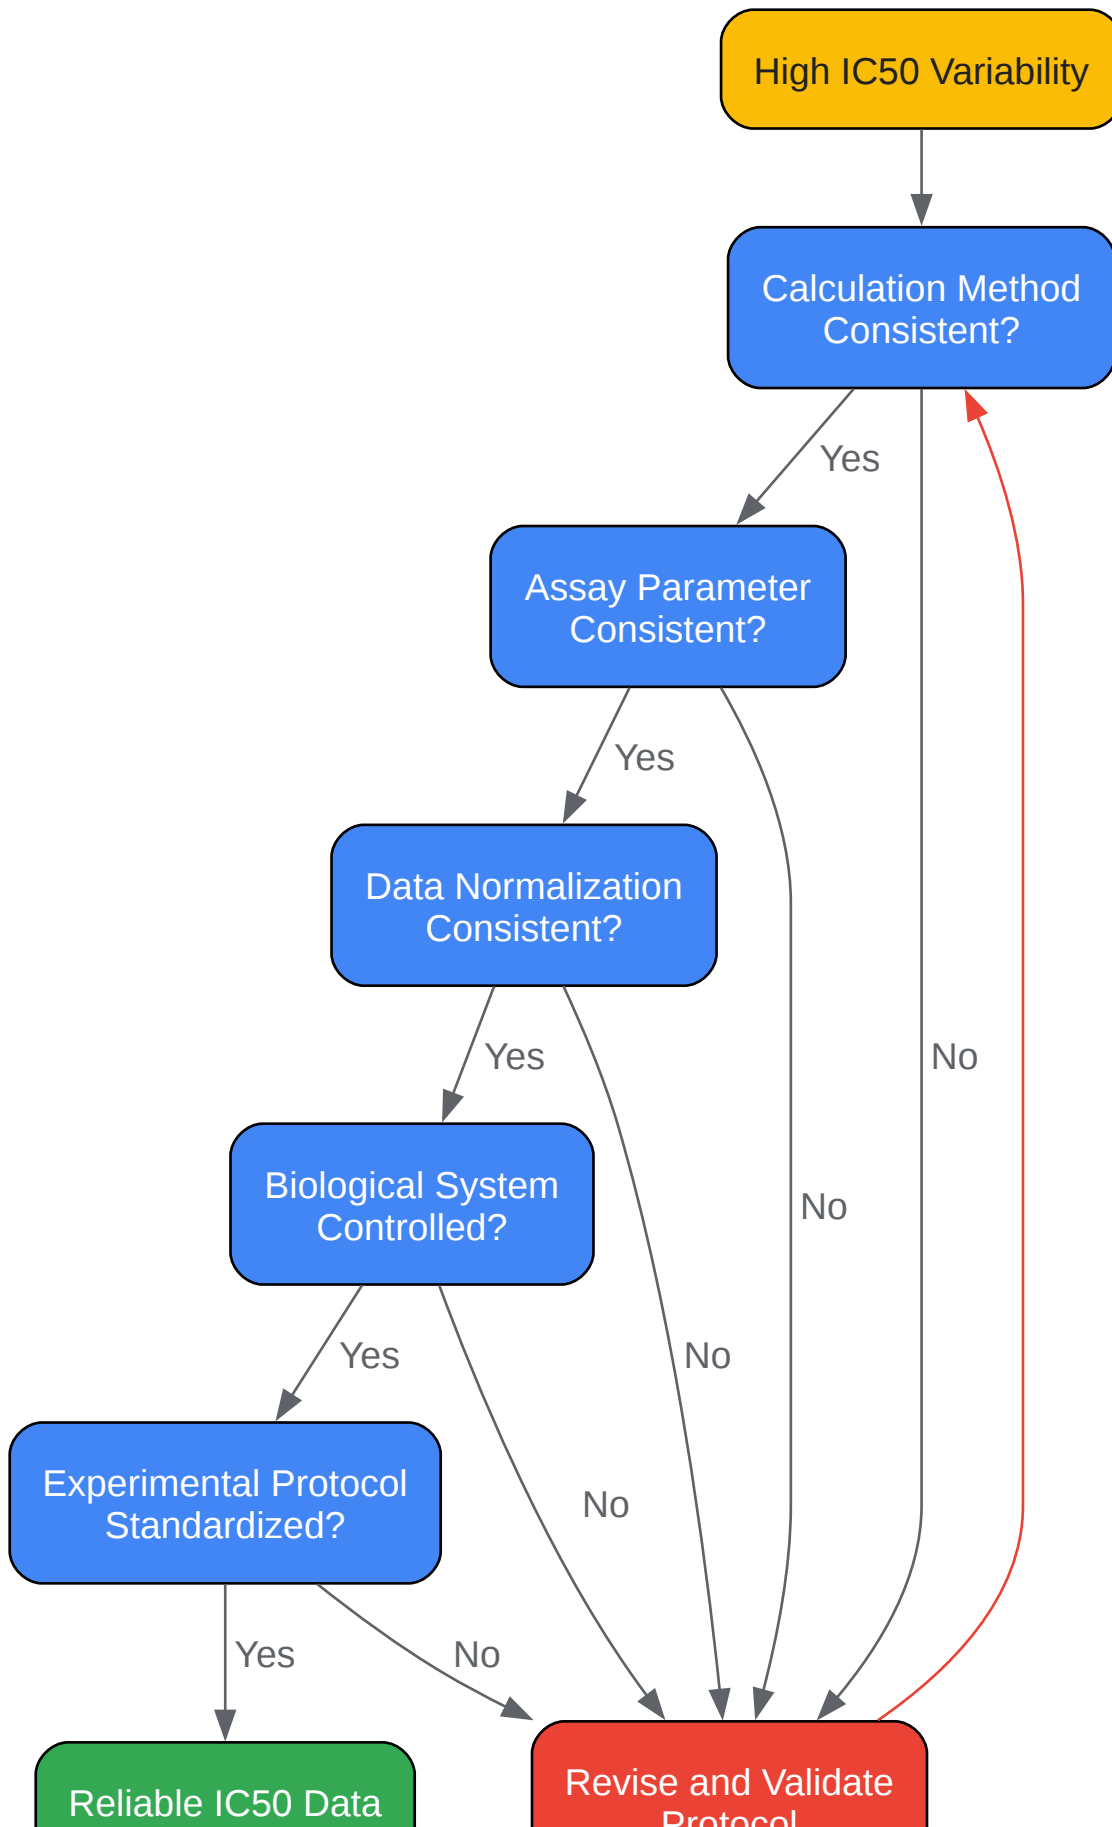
High IC50 Variability

Calculation Method Consistent?

Yes

No

Assay Parameter Consistent?

Yes

No

Data Normalization Consistent?

Yes

No

Biological System Controlled?

Yes

No

Experimental Protocol Standardized?

Yes

No

Reliable IC50 Data

Revise and Validate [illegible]